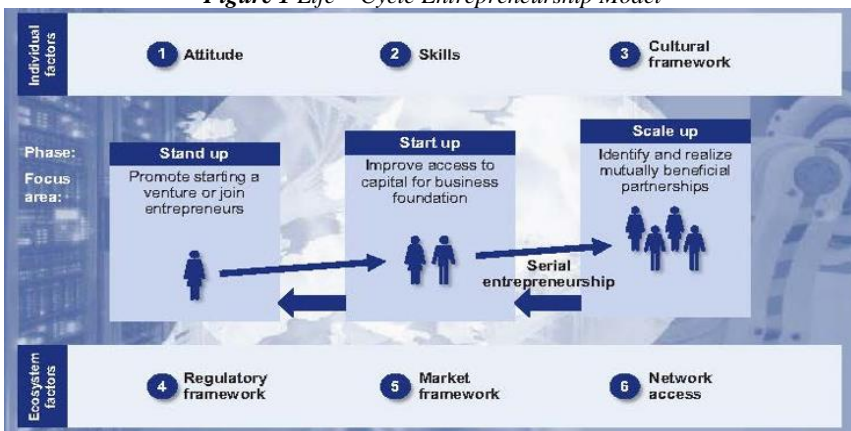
Figure 1 Life – Cycle Entrepreneurship Model

Individual factors

1 Attitude

2 Skills

3 Cultural framework

Phase:

Focus area:

Stand up

Promote starting a venture or join entrepreneurs

Start up

Improve access to capital for business foundation

Scale up

Identify and realize mutually beneficial partnerships

Serial entrepreneurship

Ecosystem factors

4 Regulatory framework

5 Market framework

6 Network access